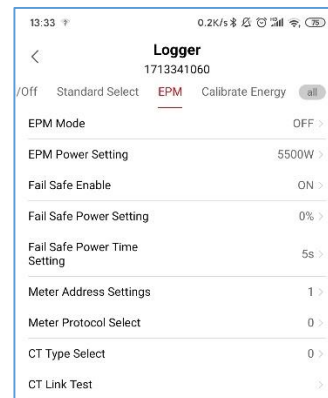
13:33

0.2K/s 75

<

Logger

1713341060

/Off Standard Select EPM Calibrate Energy all

EPM Mode OFF >

EPM Power Setting 5500W >

Fail Safe Enable ON >

Fail Safe Power Setting 0% >

Fail Safe Power Time Setting 5s >

Meter Address Settings 1 >

Meter Protocol Select 0 >

CT Type Select 0 >

CT Link Test >